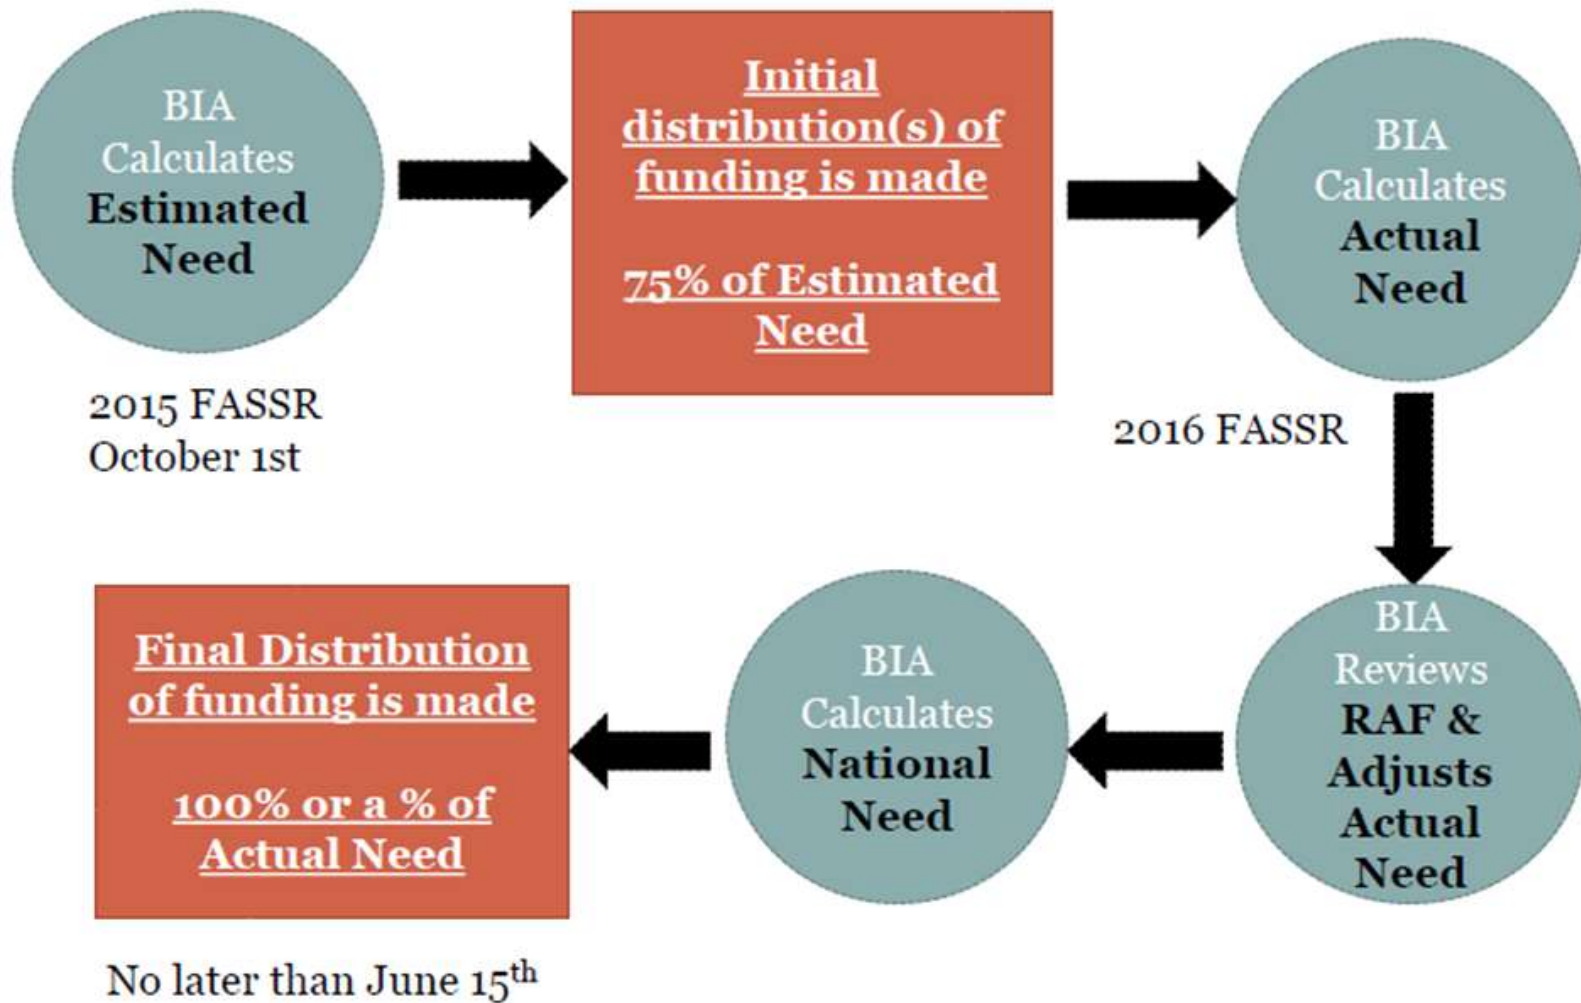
BIA Calculates Estimated Need

2015 FASSR
October 1st

Initial distribution(s) of funding is made

75% of Estimated Need

BIA Calculates Actual Need

2016 FASSR

BIA Reviews RAF & Adjusts Actual Need

BIA Calculates National Need

Final Distribution of funding is made

100% or a % of Actual Need

No later than June 15$^{th}$